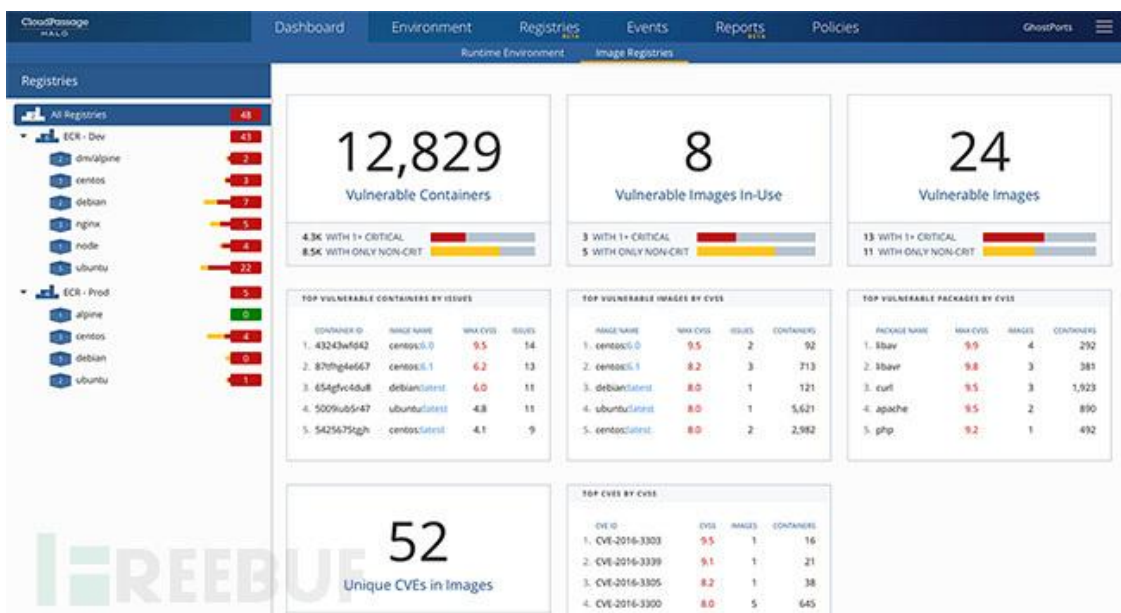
CloudPassage HALO

Dashboard Environment Registries BETA Events Reports BETA Policies GhostPorts

Runtime Environment Image Registries

Registries

All Registries 48
ECR - Dev 43
dm/alpine 2
centos 3
debian 7
nginx 5
node 4
ubuntu 22
ECR - Prod 5
alpine 0
centos 4
debian 0
ubuntu 1

12,829
Vulnerable Containers
4.3K WITH 1+ CRITICAL
8.5K WITH ONLY NON-CRIT

8
Vulnerable Images In-Use
3 WITH 1+ CRITICAL
5 WITH ONLY NON-CRIT

24
Vulnerable Images
13 WITH 1+ CRITICAL
11 WITH ONLY NON-CRIT

TOP VULNERABLE CONTAINERS BY ISSUES

| CONTAINER ID | IMAGE NAME | MAX CVSS | ISSUES |
|---|---|---|---|
| 1. 43243wfd42 | centos:6.0 | 9.5 | 14 |
| 2. 87tfhg4e667 | centos:6.1 | 6.2 | 13 |
| 3. 654gfvc4du8 | debian:latest | 6.0 | 11 |
| 4. 5009iub5r47 | ubuntu:latest | 4.8 | 11 |
| 5. 5425675tgjh | centos:latest | 4.1 | 9 |

TOP VULNERABLE IMAGES BY CVSS

| IMAGE NAME | MAX CVSS | ISSUES | CONTAINERS |
|---|---|---|---|
| 1. centos:6.0 | 9.5 | 2 | 92 |
| 2. centos:6.1 | 8.2 | 3 | 713 |
| 3. debian:latest | 8.0 | 1 | 121 |
| 4. ubuntu:latest | 8.0 | 1 | 5,621 |
| 5. centos:latest | 8.0 | 2 | 2,982 |

TOP VULNERABLE PACKAGES BY CVSS

| PACKAGE NAME | MAX CVSS | IMAGES | CONTAINERS |
|---|---|---|---|
| 1. libav | 9.9 | 4 | 292 |
| 2. libavr | 9.8 | 3 | 381 |
| 3. curl | 9.5 | 3 | 1,923 |
| 4. apache | 9.5 | 2 | 890 |
| 5. php | 9.2 | 1 | 492 |

52
Unique CVEs in Images

TOP CVES BY CVSS

| CVE ID | CVSS | IMAGES | CONTAINERS |
|---|---|---|---|
| 1. CVE-2016-3303 | 9.5 | 1 | 16 |
| 2. CVE-2016-3339 | 9.1 | 1 | 21 |
| 3. CVE-2016-3305 | 8.2 | 1 | 38 |
| 4. CVE-2016-3300 | 8.0 | 5 | 645 |

FREEBUF